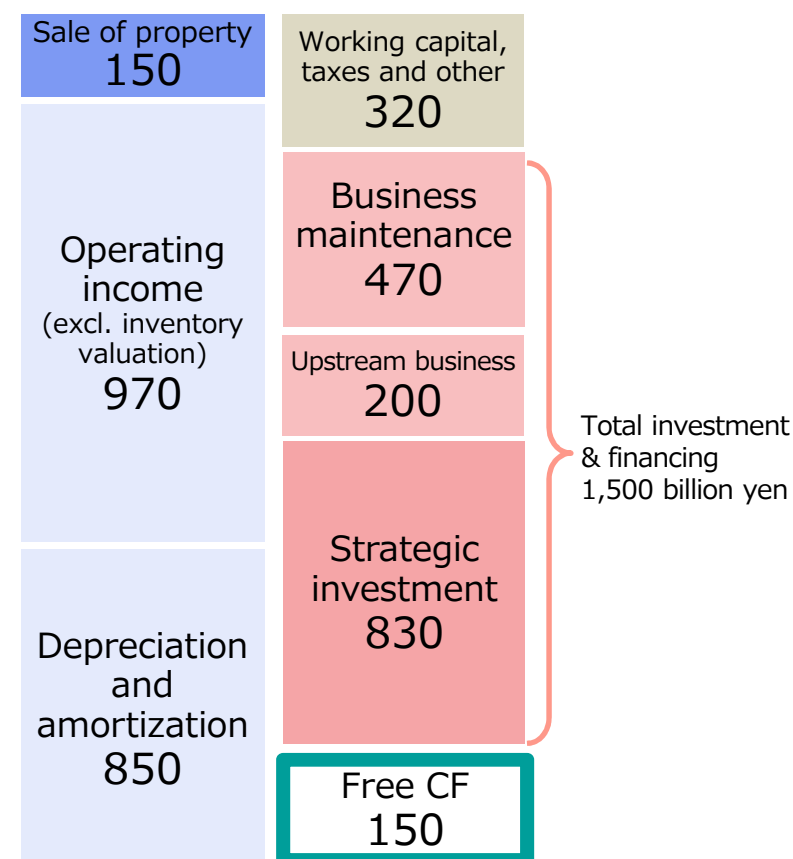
Sale of property
150

Operating income
(excl. inventory valuation)
970

Depreciation and amortization
850

Working capital, taxes and other
320

Business maintenance
470

Upstream business
200

Strategic investment
830

Free CF
150

Total investment & financing
1,500 billion yen